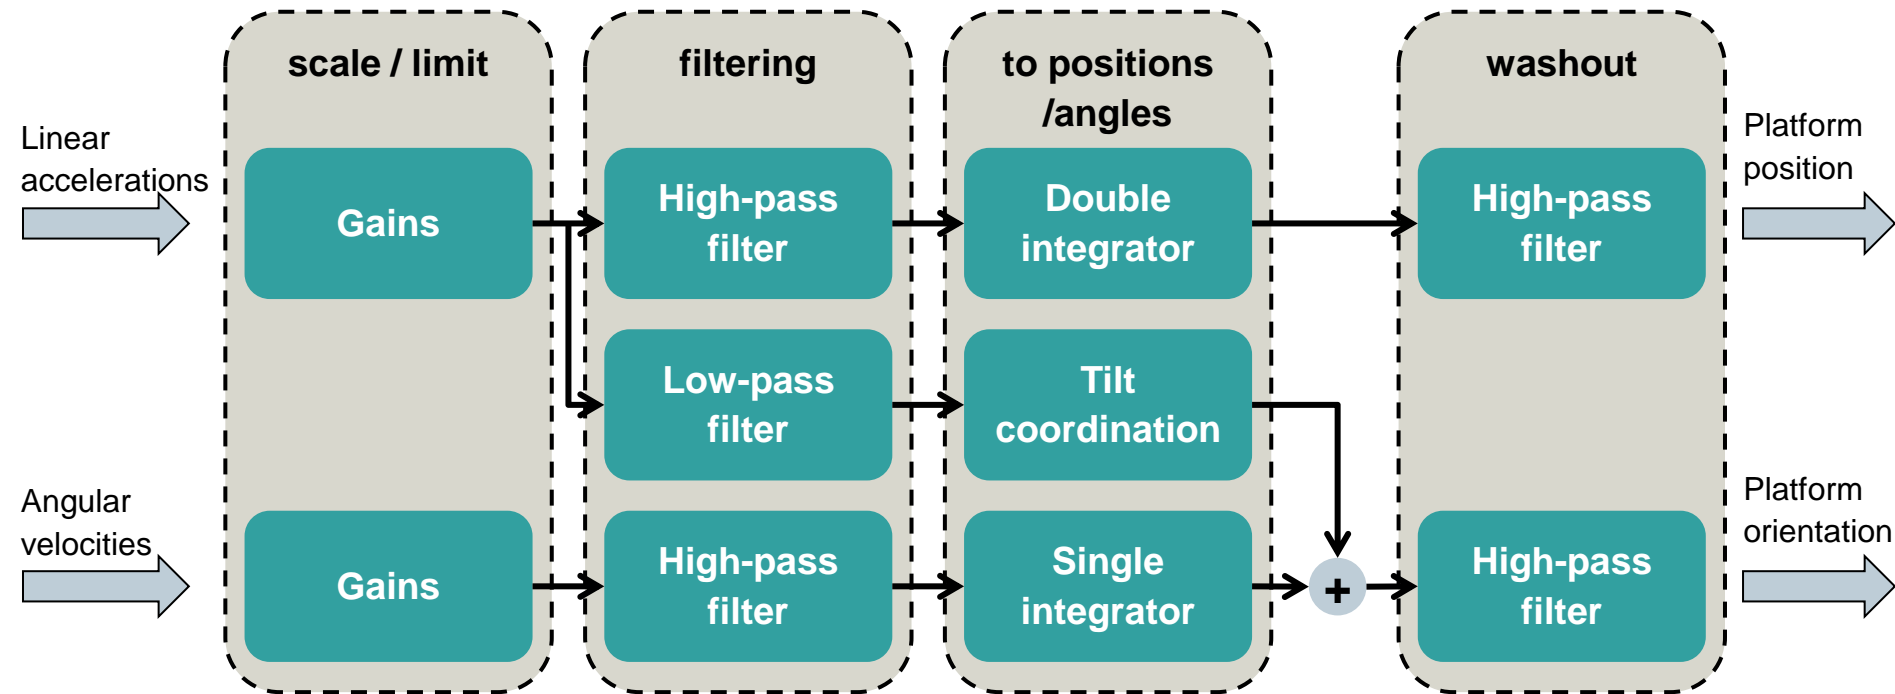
Linear accelerations

Angular velocities

scale / limit

Gains

Gains

filtering

High-pass filter

Low-pass filter

High-pass filter

to positions /angles

Double integrator

Tilt coordination

Single integrator

+

washout

High-pass filter

High-pass filter

Platform position

Platform orientation